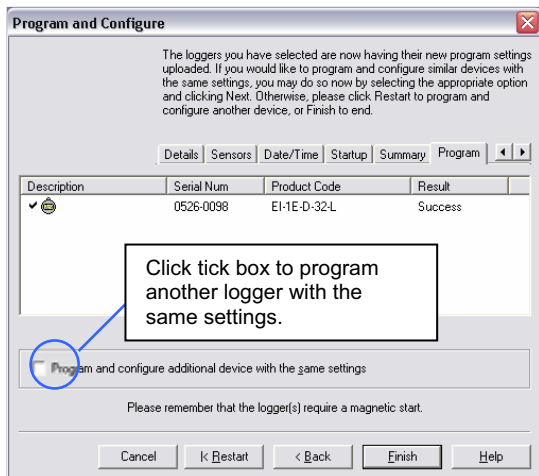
Program and Configure

The loggers you have selected are now having their new program settings uploaded. If you would like to program and configure similar devices with the same settings, you may do so now by selecting the appropriate option and clicking Next. Otherwise, please click Restart to program and configure another device, or Finish to end.

Details | Sensors | Date/Time | Startup | Summary | Program

| Description | Serial Num | Product Code | Result |
|---|---|---|---|
| ✔ | 0526-0098 | EI-1E-D-32-L | Success |

Click tick box to program another logger with the same settings.

Program and configure additional device with the same settings

Please remember that the logger(s) require a magnetic start.

Cancel | Restart | < Back | Finish | Help